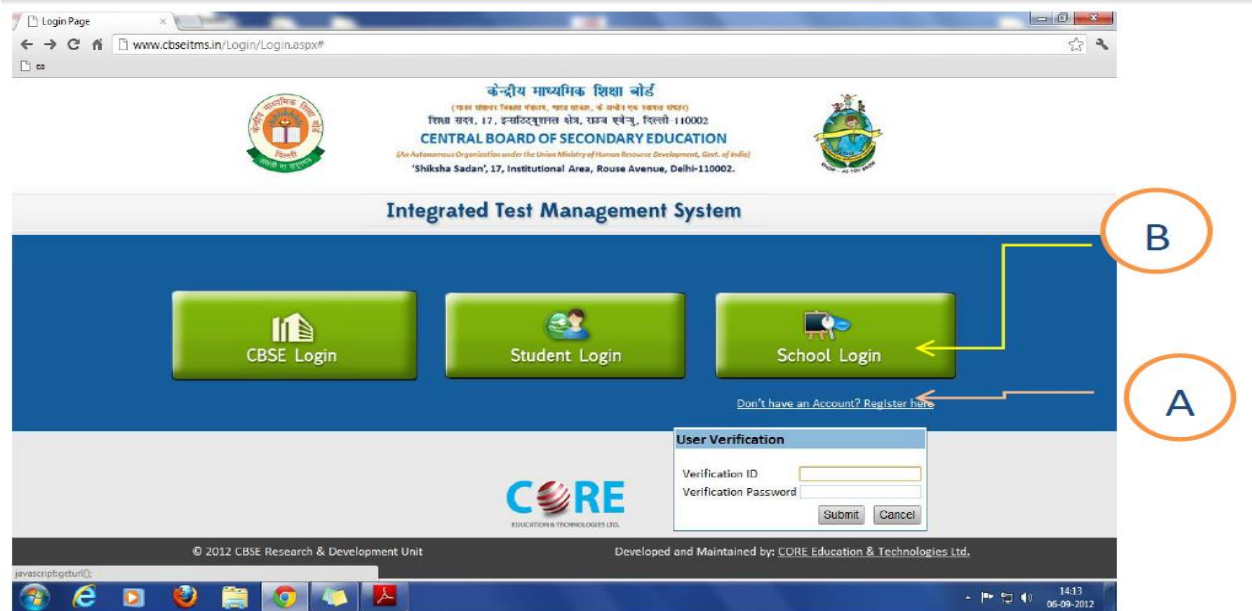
Login Page

www.cbseitms.in/Login/Login.aspx#

cs

केन्द्रीय माध्यमिक शिक्षा बोर्ड

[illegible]

शिक्षा सदन, 17, इन्स्टिट्यूशनल क्षेत्र, राउज़ एवेन्यू, दिल्ली-110002

CENTRAL BOARD OF SECONDARY EDUCATION

(An Autonomous Organization under the Union Ministry of Human Resource Development, Govt. of India)

'Shiksha Sadan', 17, Institutional Area, Rouse Avenue, Delhi-110002.

Integrated Test Management System

B

CBSE Login

Student Login

School Login

A

Don't have an Account? Register here

User Verification

Verification ID

Verification Password

Submit

Cancel

CORE

EDUCATION & TECHNOLOGIES LTD.

© 2012 CBSE Research & Development Unit

Developed and Maintained by: CORE Education & Technologies Ltd.

javascript:geturl();

14:13

06-09-2012